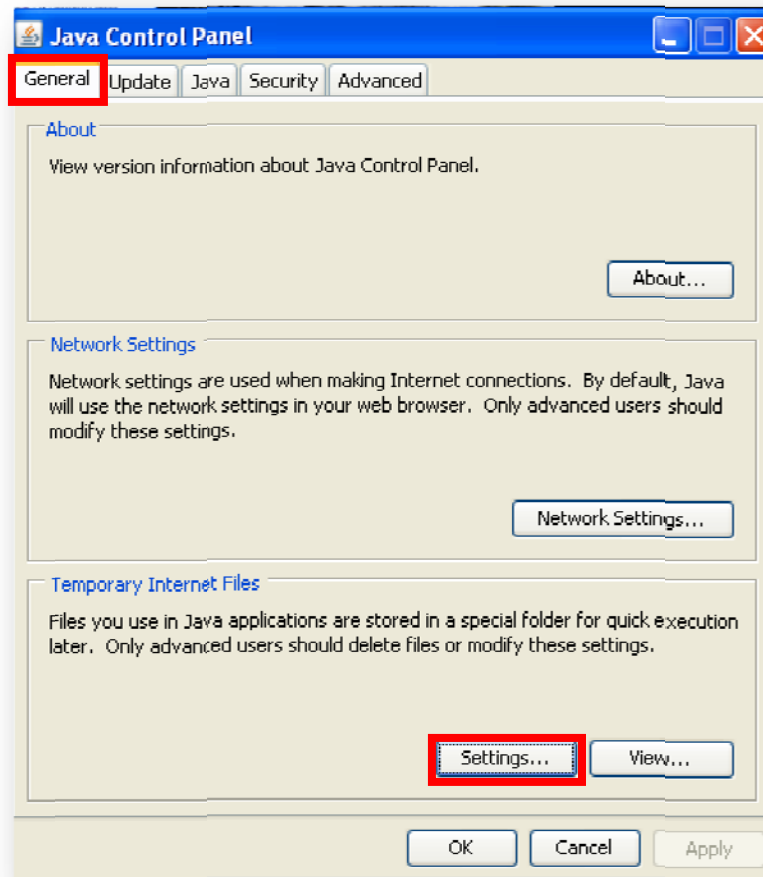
Java Control Panel

General Update Java Security Advanced

About

View version information about Java Control Panel.

About...

Network Settings

Network settings are used when making Internet connections. By default, Java will use the network settings in your web browser. Only advanced users should modify these settings.

Network Settings...

Temporary Internet Files

Files you use in Java applications are stored in a special folder for quick execution later. Only advanced users should delete files or modify these settings.

Settings... View...

OK Cancel Apply